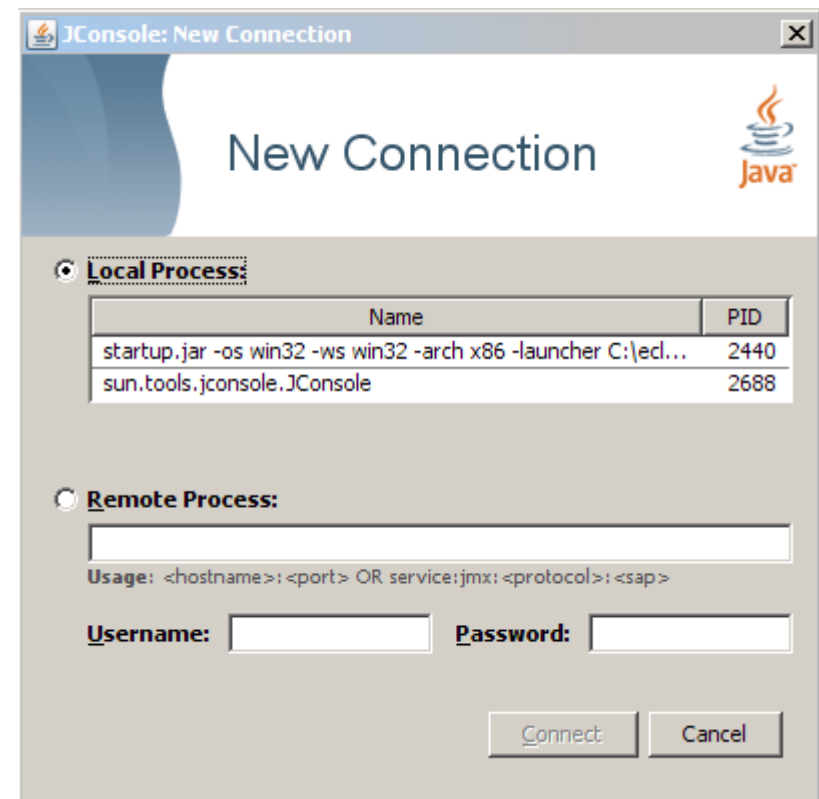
JConsole: New Connection

New Connection

Java

Local Process:

| Name | PID |
|---|---|
| startup.jar -os win32 -ws win32 -arch x86 -launcher C:\ecl... | 2440 |
| sun.tools.jconsole.JConsole | 2688 |

Remote Process:

Usage: <hostname>:<port> OR service:jmx:<protocol>:<sap>

Username:

Password:

Connect

Cancel